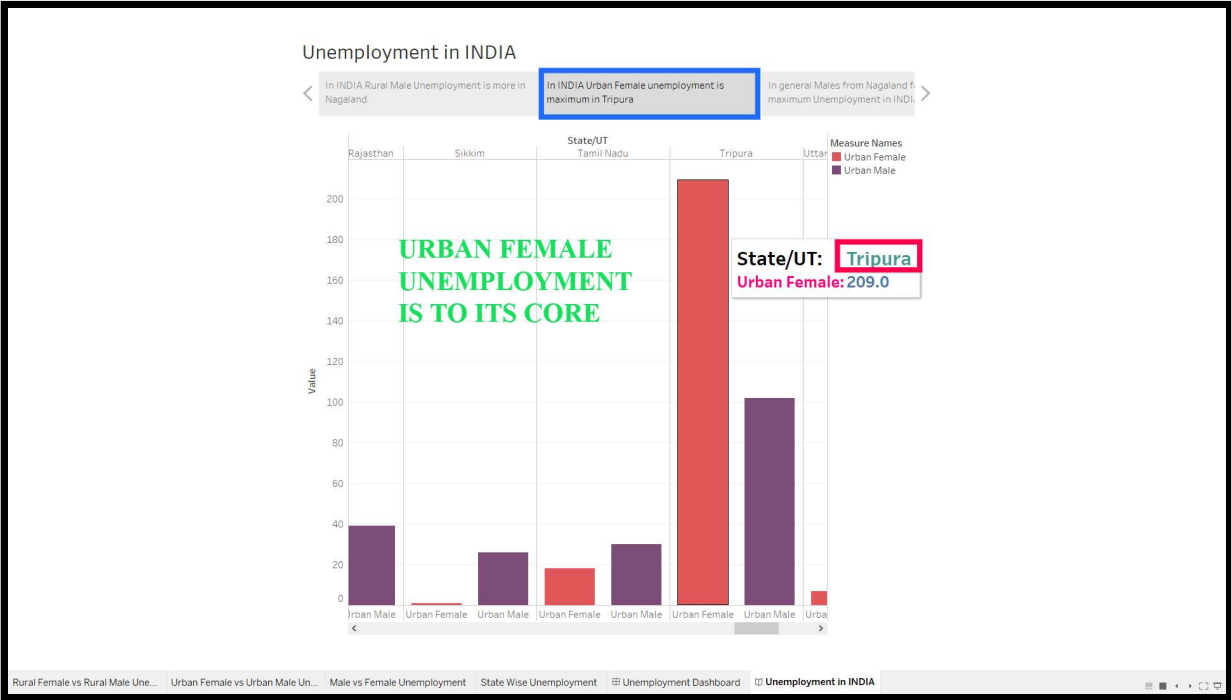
Unemployment in INDIA

In INDIA Rural Male Unemployment is more in Nagaland

In INDIA Urban Female unemployment is maximum in Tripura

In general Males from Nagaland fa maximum Unemployment in INDI

State/UT

Rajasthan | Sikkim | Tamil Nadu | Tripura | Uttar

Measure Names
Urban Female
Urban Male

Value

200
180
160
140
120
100
80
60
40
20
0

URBAN FEMALE UNEMPLOYMENT IS TO ITS CORE

State/UT: Tripura
Urban Female: 209.0

Urban Male | Urban Female | Urban Male | Urban Female | Urban Male | Urban Female | Urban Male | Urba

Rural Female vs Rural Male Une... | Urban Female vs Urban Male Un... | Male vs Female Unemployment | State Wise Unemployment | Unemployment Dashboard | Unemployment in INDIA